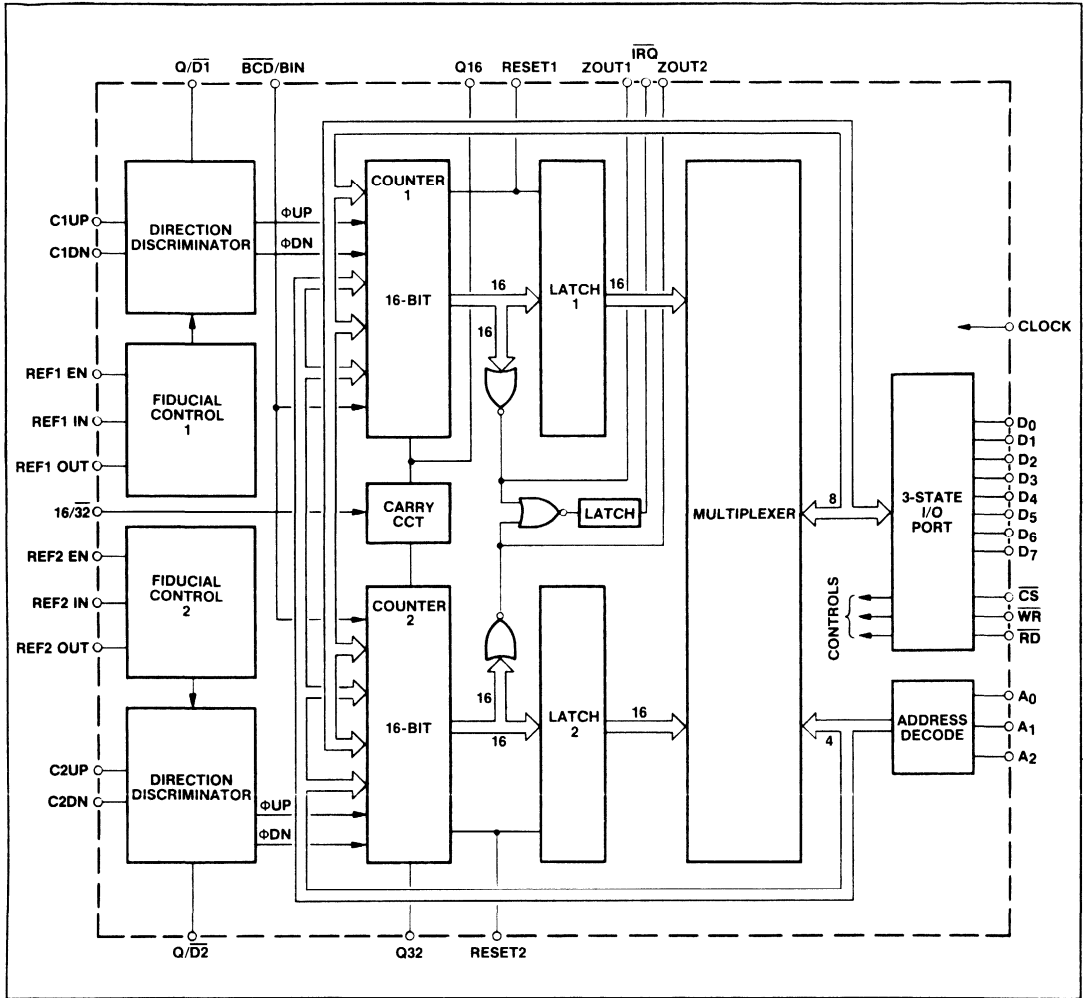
Q/$\overline{D1}$

$\overline{BCD}$/BIN

Q16

RESET1

ZOUT1

$\overline{IRQ}$

ZOUT2

C1UP

C1DN

DIRECTION DISCRIMINATOR

ΦUP

ΦDN

COUNTER 1

16-BIT

16

16

LATCH 1

16

MULTIPLEXER

CLOCK

REF1 EN

REF1 IN

REF1 OUT

FIDUCIAL CONTROL 1

16/$\overline{32}$

CARRY CCT

LATCH

8

3-STATE I/O PORT

D0

D1

D2

D3

D4

D5

D6

D7

REF2 EN

REF2 IN

REF2 OUT

FIDUCIAL CONTROL 2

COUNTER 2

16-BIT

16

16

LATCH 2

16

CONTROLS

$\overline{CS}$

$\overline{WR}$

$\overline{RD}$

ADDRESS DECODE

A0

A1

A2

4

C2UP

C2DN

DIRECTION DISCRIMINATOR

ΦUP

ΦDN

Q/$\overline{D2}$

Q32

RESET2